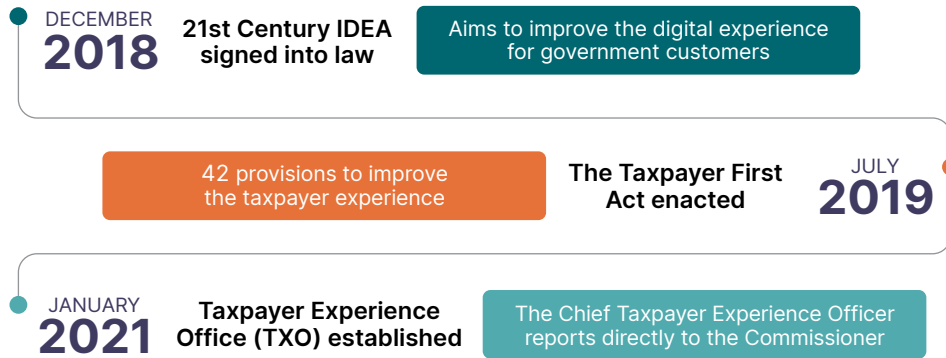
DECEMBER
2018
21st Century IDEA signed into law

Aims to improve the digital experience for government customers

42 provisions to improve the taxpayer experience

The Taxpayer First Act enacted

JULY
2019

JANUARY
2021
Taxpayer Experience Office (TXO) established

The Chief Taxpayer Experience Officer reports directly to the Commissioner